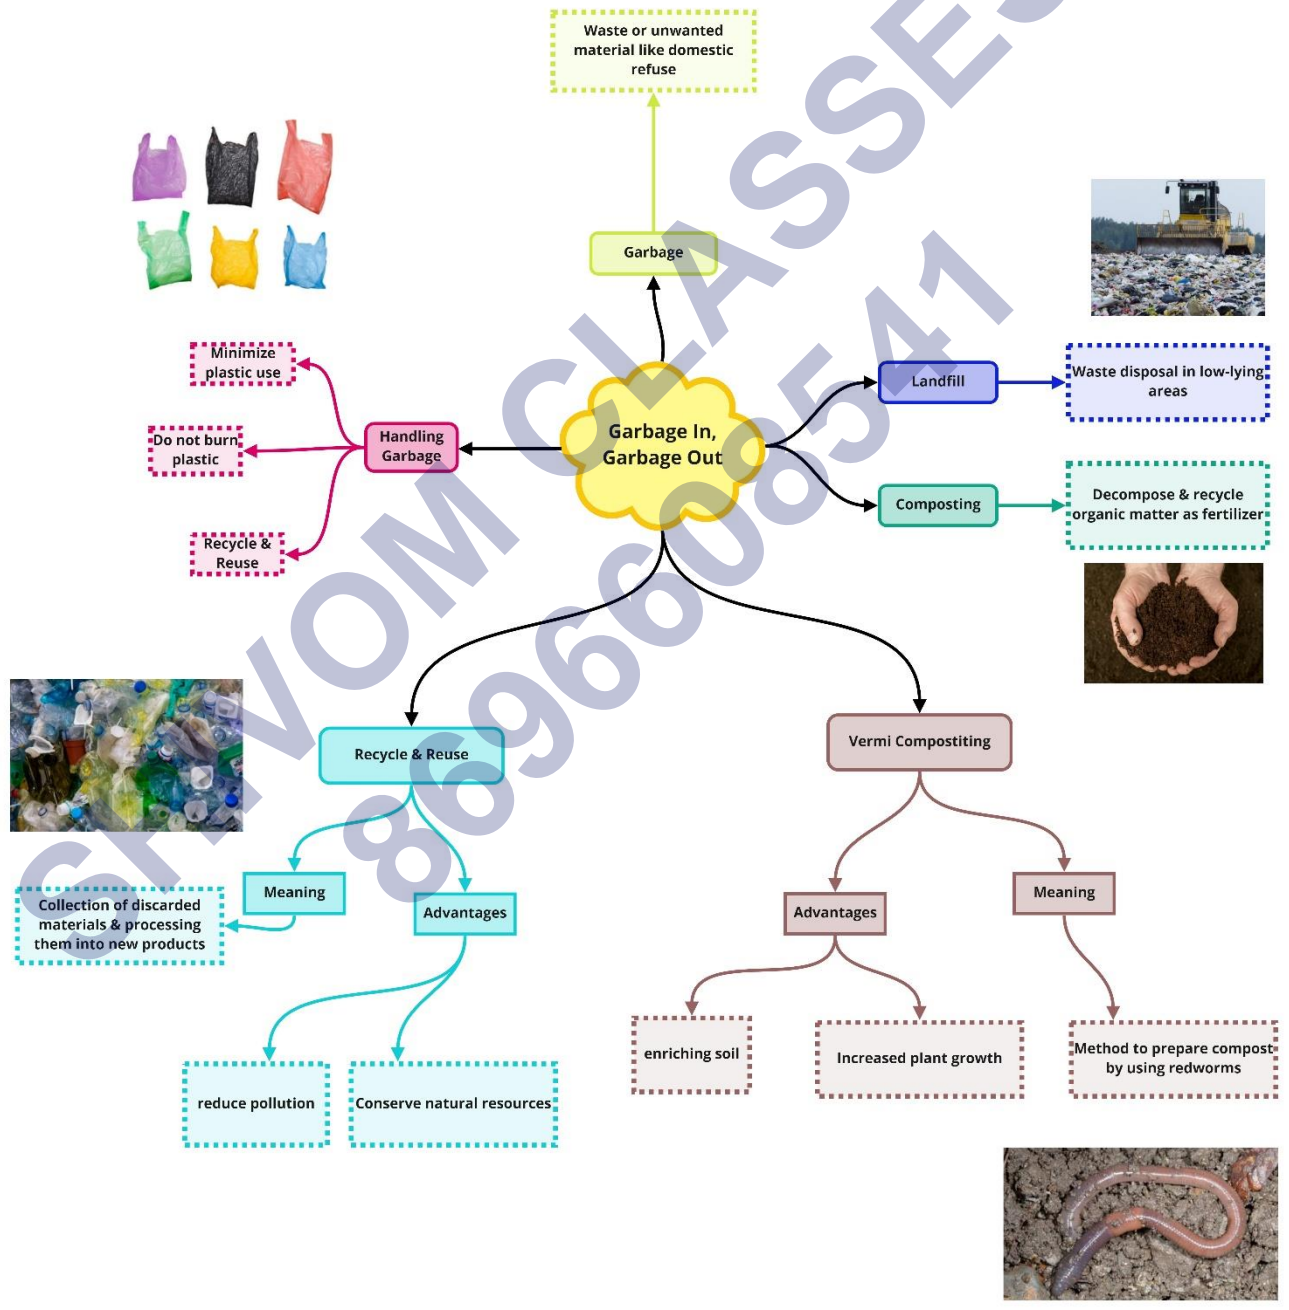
Waste or unwanted material like domestic refuse

Garbage

Minimize plastic use

Do not burn plastic

Recycle & Reuse

Handling Garbage

Garbage In, Garbage Out

Landfill

Waste disposal in low-lying areas

Composting

Decompose & recycle organic matter as fertilizer

Recycle & Reuse

Meaning

Collection of discarded materials & processing them into new products

Advantages

reduce pollution

Conserve natural resources

Vermi Compostiting

Advantages

enriching soil

Increased plant growth

Meaning

Method to prepare compost by using redworms

SHIVOM CLASSES 8696608541